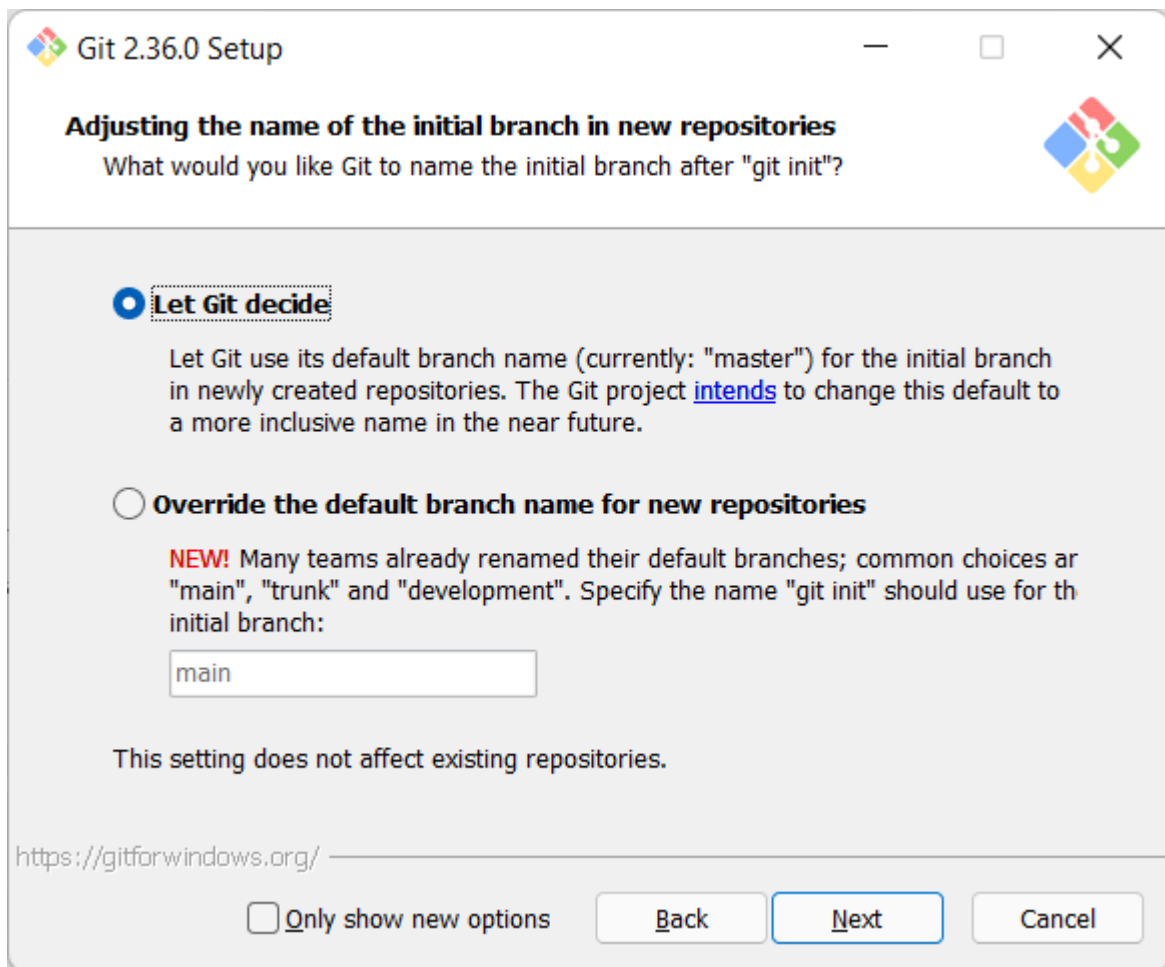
Git 2.36.0 Setup

Adjusting the name of the initial branch in new repositories
What would you like Git to name the initial branch after "git init"?

Let Git decide

Let Git use its default branch name (currently: "master") for the initial branch in newly created repositories. The Git project intends to change this default to a more inclusive name in the near future.

Override the default branch name for new repositories

NEW! Many teams already renamed their default branches; common choices ar "main", "trunk" and "development". Specify the name "git init" should use for th initial branch:

main

This setting does not affect existing repositories.

https://gitforwindows.org/

Only show new options

Back

Next

Cancel